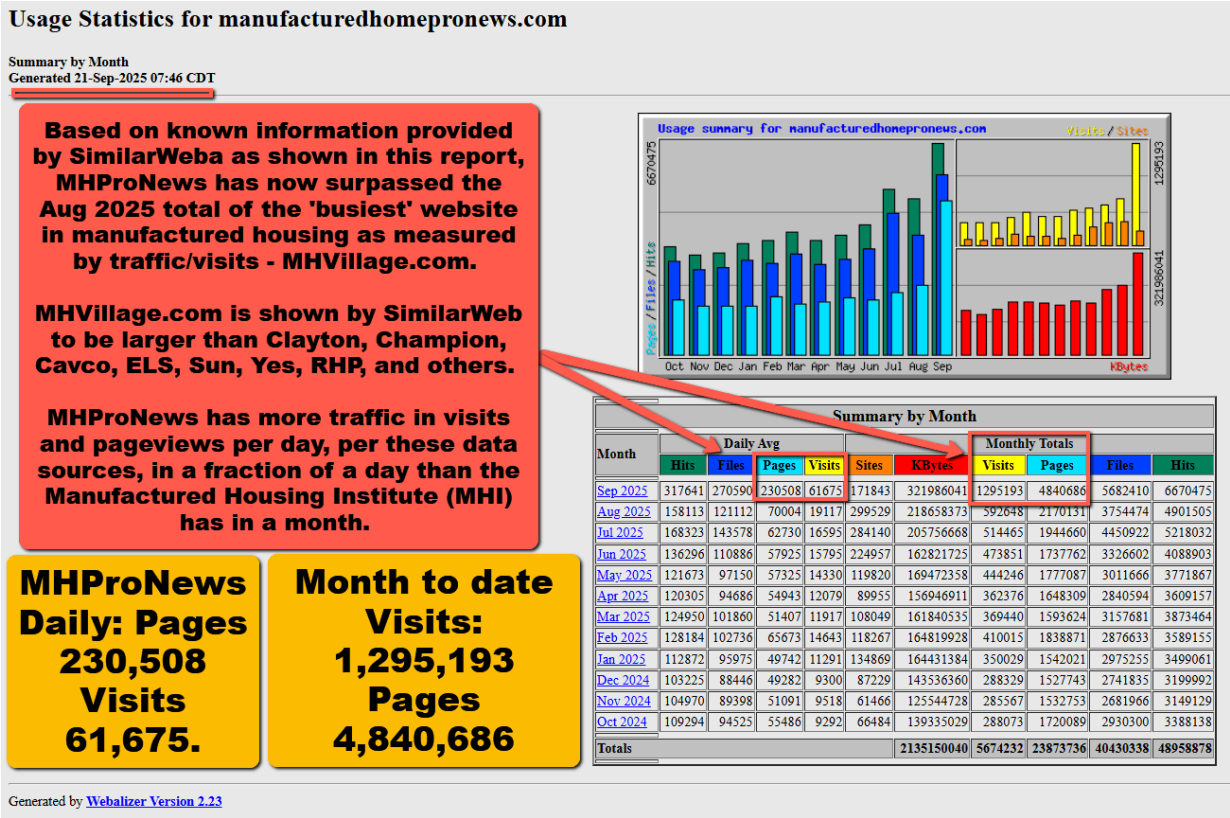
Usage Statistics for manufacturedhomepronews.com

Summary by Month
Generated 21-Sep-2025 07:46 CDT

Based on known information provided by SimilarWeba as shown in this report, MHProNews has now surpassed the Aug 2025 total of the 'busiest' website in manufactured housing as measured by traffic/visits - MHVillage.com.

MHVillage.com is shown by SimilarWeb to be larger than Clayton, Champion, Cavco, ELS, Sun, Yes, RHP, and others.

MHProNews has more traffic in visits and pageviews per day, per these data sources, in a fraction of a day than the Manufactured Housing Institute (MHI) has in a month.

MHProNews Daily: Pages 230,508 Visits 61,675.

Month to date Visits: 1,295,193 Pages 4,840,686

Usage summary for manufacturedhomepronews.com
Visits / Sites
6670475
1295193
321986041
Pages / Files / Hits
Oct Nov Dec Jan Feb Mar Apr May Jun Jul Aug Sep
KBytes

Summary by Month

| Month | Daily Avg Hits | Files | Pages | Visits | Sites | KBytes | Monthly Totals Visits | Pages | Files | Hits |
|---|---|---|---|---|---|---|---|---|---|---|
| Sep 2025 | 317641 | 270590 | 230508 | 61675 | 171843 | 321986041 | 1295193 | 4840686 | 5682410 | 6670475 |
| Aug 2025 | 158113 | 121112 | 70004 | 19117 | 299529 | 218658373 | 592648 | 2170131 | 3754474 | 4901505 |
| Jul 2025 | 168323 | 143578 | 62730 | 16595 | 284140 | 205756668 | 514465 | 1944660 | 4450922 | 5218032 |
| Jun 2025 | 136296 | 110886 | 57925 | 15795 | 224957 | 162821725 | 473851 | 1737762 | 3326602 | 4088903 |
| May 2025 | 121673 | 97150 | 57325 | 14330 | 119820 | 169472358 | 444246 | 1777087 | 3011666 | 3771867 |
| Apr 2025 | 120305 | 94686 | 54943 | 12079 | 89955 | 156946911 | 362376 | 1648309 | 2840594 | 3609157 |
| Mar 2025 | 124950 | 101860 | 51407 | 11917 | 108049 | 161840535 | 369440 | 1593624 | 3157681 | 3873464 |
| Feb 2025 | 128184 | 102736 | 65673 | 14643 | 118267 | 164819928 | 410015 | 1838871 | 2876633 | 3589155 |
| Jan 2025 | 112872 | 95975 | 49742 | 11291 | 134869 | 164431384 | 350029 | 1542021 | 2975255 | 3499061 |
| Dec 2024 | 103225 | 88446 | 49282 | 9300 | 87229 | 143536360 | 288329 | 1527743 | 2741835 | 3199992 |
| Nov 2024 | 104970 | 89398 | 51091 | 9518 | 61466 | 125544728 | 285567 | 1532753 | 2681966 | 3149129 |
| Oct 2024 | 109294 | 94525 | 55486 | 9292 | 66484 | 139335029 | 288073 | 1720089 | 2930300 | 3388138 |
| Totals | | | | | | 2135150040 | 5674232 | 23873736 | 40430338 | 48958878 |

Generated by Webalizer Version 2.23